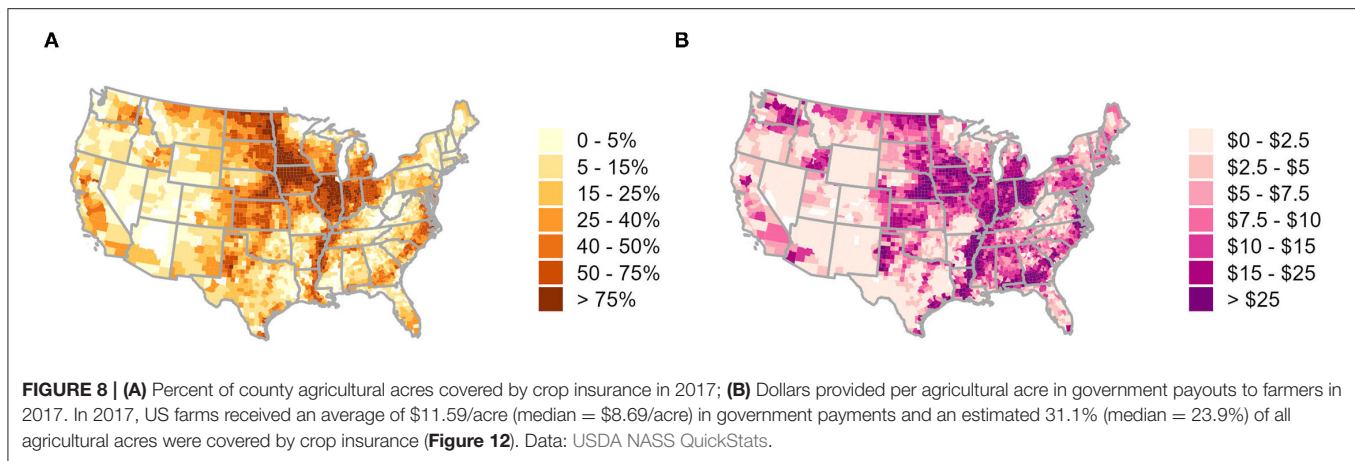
A

0 - 5%
5 - 15%
15 - 25%
25 - 40%
40 - 50%
50 - 75%
> 75%

B

\$0 - \$2.5
\$2.5 - \$5
\$5 - \$7.5
\$7.5 - \$10
\$10 - \$15
\$15 - \$25
> \$25

FIGURE 8 | (A) Percent of county agricultural acres covered by crop insurance in 2017; (B) Dollars provided per agricultural acre in government payouts to farmers in 2017. In 2017, US farms received an average of \$11.59/acre (median = \$8.69/acre) in government payments and an estimated 31.1% (median = 23.9%) of all agricultural acres were covered by crop insurance (Figure 12). Data: USDA NASS QuickStats.